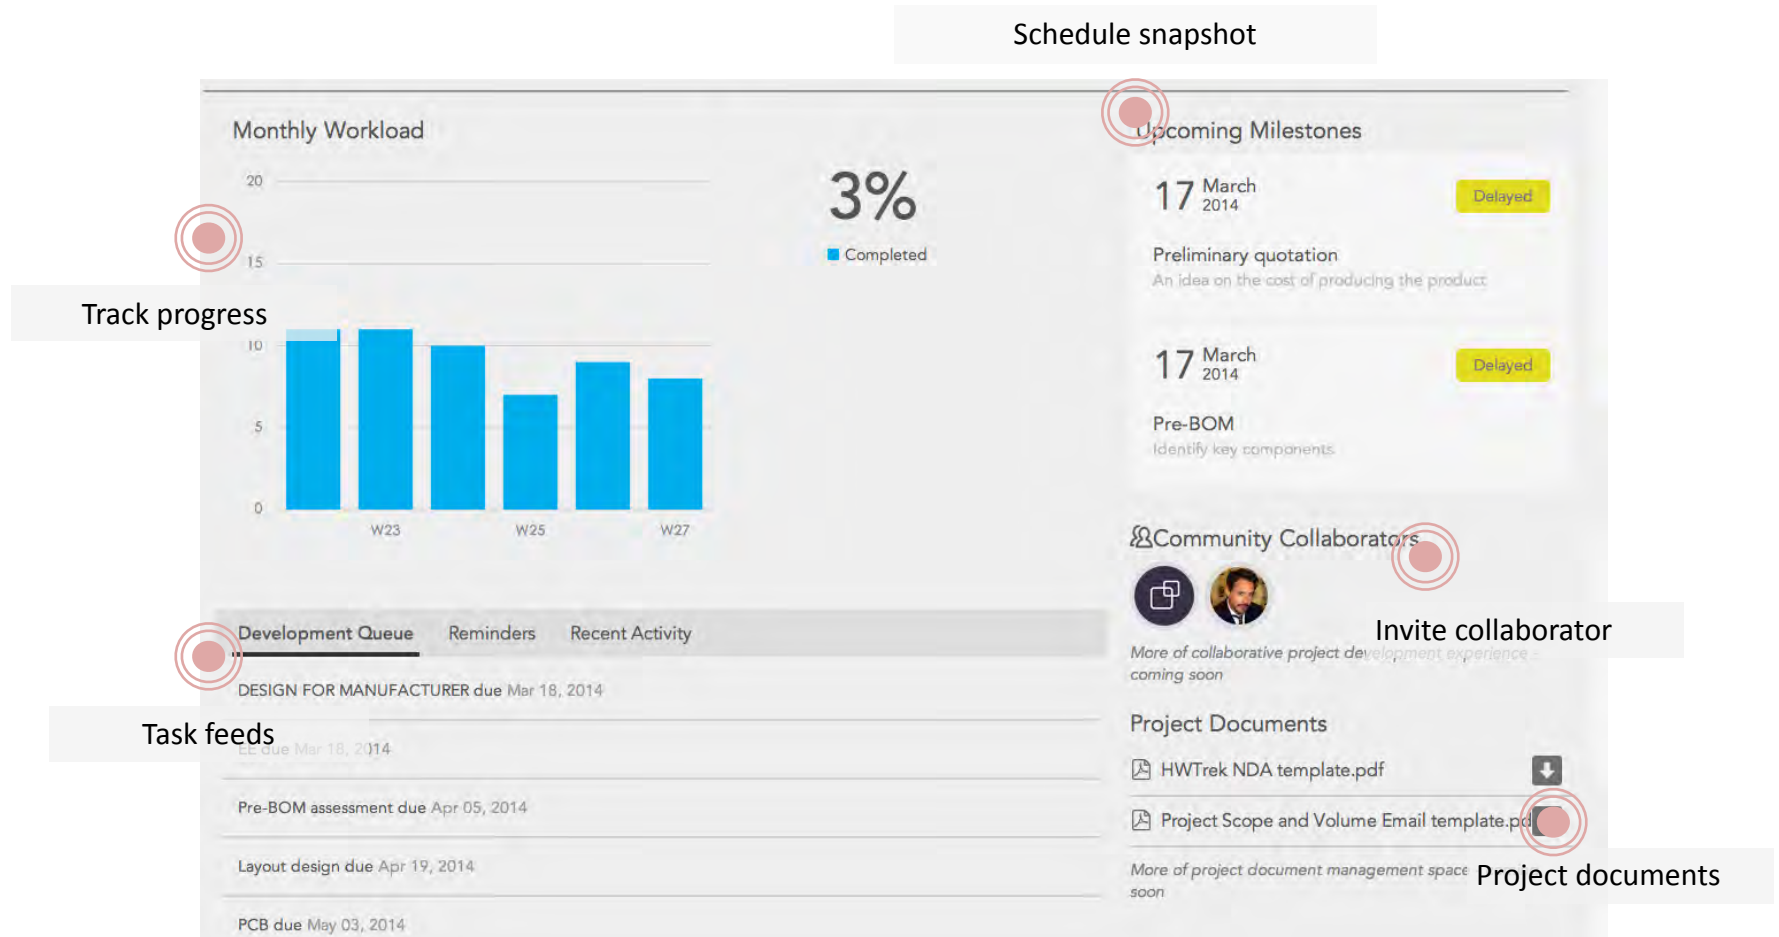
Schedule snapshot

Monthly Workload

20

15

Track progress

10

5

0

W23

W25

W27

3%

Completed

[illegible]coming Milestones

17 March 2014

Delayed

Preliminary quotation

An idea on the cost of producing the product

17 March 2014

Delayed

Pre-BOM

Identify key components

Community Collaborators

Invite collaborator

More of collaborative project development experience coming soon

Project Documents

HWTrek NDA template.pdf

Project Scope and Volume Email template.pd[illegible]

More of project document management space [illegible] soon

Project documents

Development Queue

Reminders

Recent Activity

DESIGN FOR MANUFACTURER due Mar 18, 2014

Task feeds

EE due Mar 18, 2014

Pre-BOM assessment due Apr 05, 2014

Layout design due Apr 19, 2014

PCB due May 03, 2014